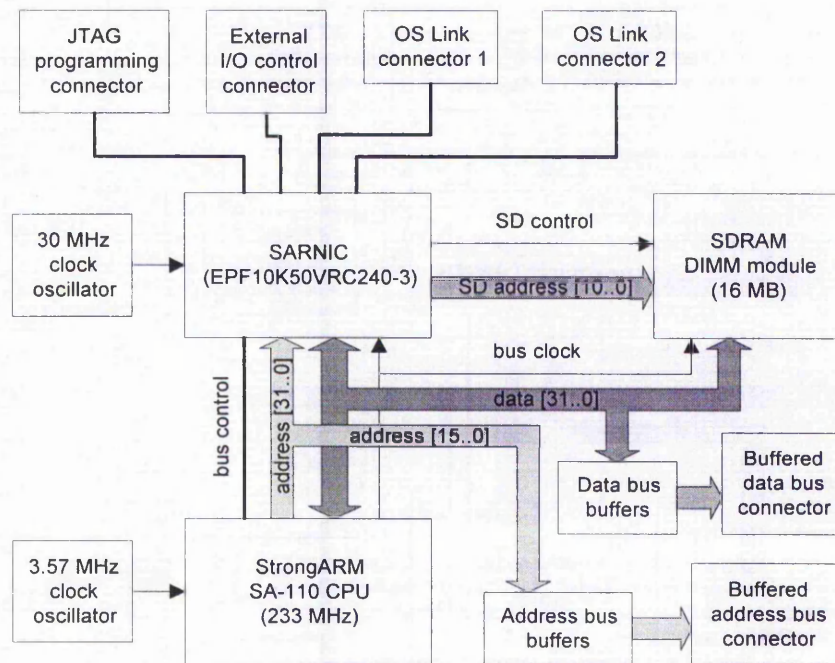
JTAG programming connector

External I/O control connector

OS Link connector 1

OS Link connector 2

30 MHz clock oscillator

SARNIC (EPF10K50VRC240-3)

SD control

SDRAM DIMM module (16 MB)

SD address [10..0]

bus clock

data [31..0]

bus control

address [31..0]

address [15..0]

Data bus buffers

Buffered data bus connector

3.57 MHz clock oscillator

StrongARM SA-110 CPU (233 MHz)

Address bus buffers

Buffered address bus connector